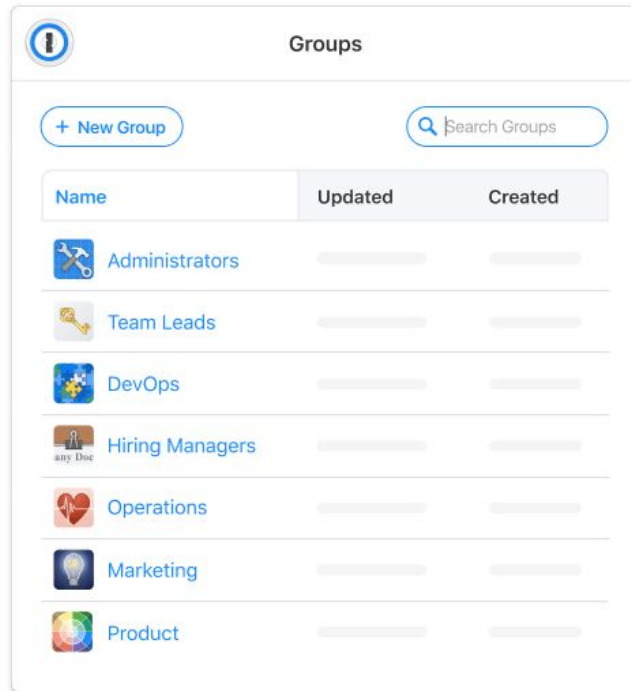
Groups

+ New Group

Search Groups

| Name | Updated | Created |
|---|---|---|
| Administrators | | |
| Team Leads | | |
| DevOps | | |
| Hiring Managers | | |
| Operations | | |
| Marketing | | |
| Product | | |

any Doc